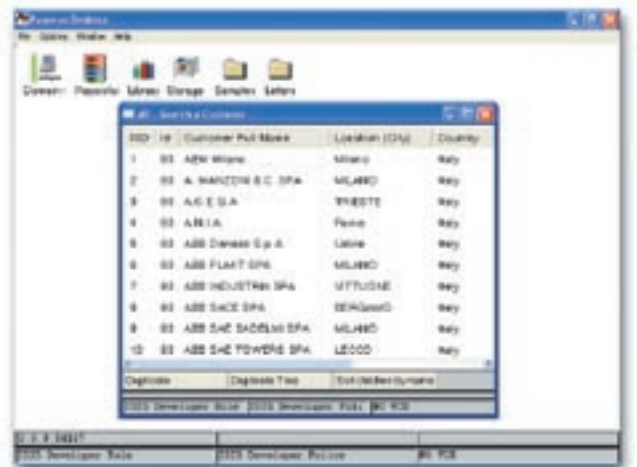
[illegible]

File Options Window Help

Domain Reports Tables Storage Samples Letters

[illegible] Search a Customer

| SID | ht | Customer Full Name | Location (City) | Country |
|---|---|---|---|---|
| 1 | 03 | AEM Milano | Milano | Italy |
| 2 | 03 | A. MANZONI & C. SPA | MILANO | Italy |
| 3 | 03 | A.C.E.G.A. | TRIESTE | Italy |
| 4 | 03 | A.M.I.A. | Parma | Italy |
| 5 | 03 | ABB Daneco S.p.A. | Latina | Italy |
| 6 | 03 | ABB PLANT SPA | MILANO | Italy |
| 7 | 03 | ABB INDUSTRIA SPA | VITTUONE | Italy |
| 8 | 03 | ABB SACE SPA | BERGAMO | Italy |
| 9 | 03 | ABB SAE SADELMI SPA | MILANO | Italy |
| 10 | 03 | ABB SAE POWERS SPA | LECCO | Italy |

Duplicate | Duplicate Tree | Sort (Modified by name)

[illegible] Developer Role | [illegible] Developer Role | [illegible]

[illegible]

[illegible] Developer Role | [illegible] Developer Police | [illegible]